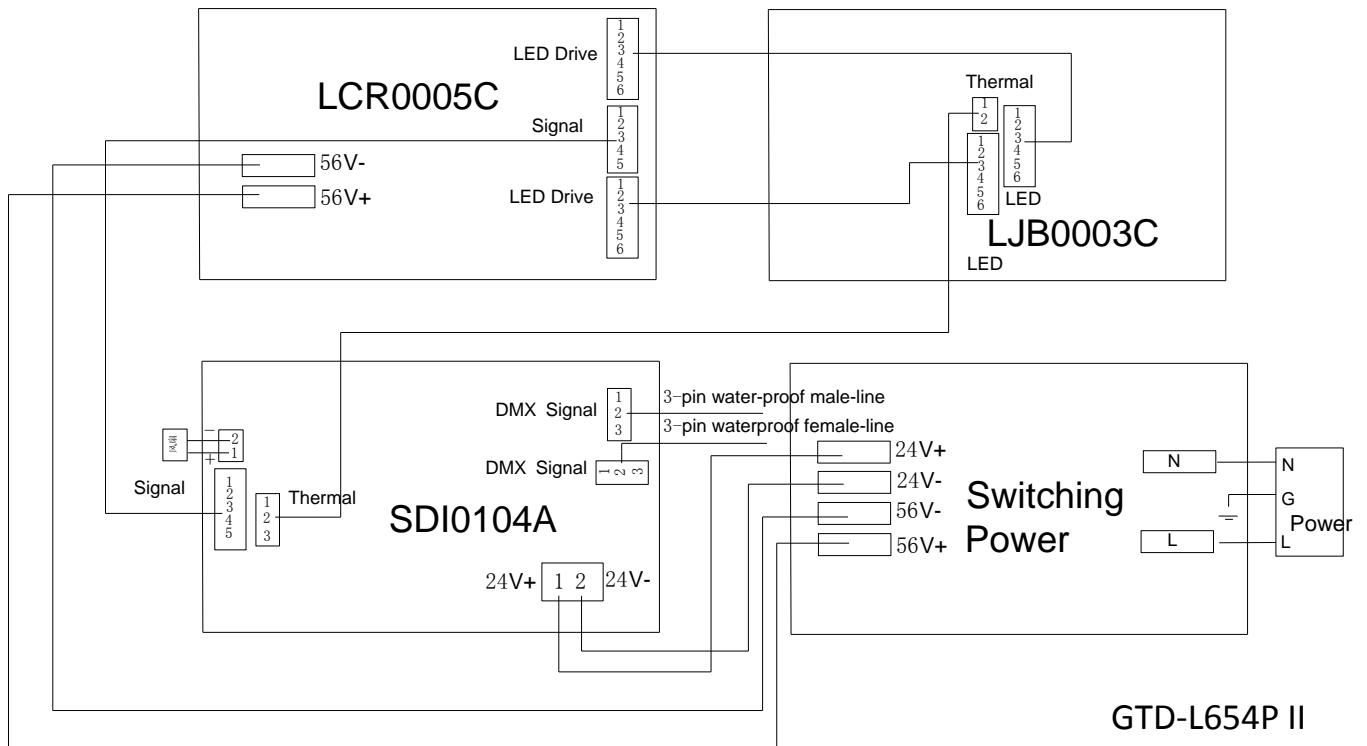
LCR0005C

LED Drive
1
2
3
4
5
6

Signal
1
2
3
4
5

56V-
56V+

LED Drive
1
2
3
4
5
6

Thermal
1
2

1
2
3
4
5
6

1
2
3
4
5
6

LED

LJB0003C

LED

DMX Signal
1
2
3

3-pin water-proof male-line
3-pin waterproof female-line

DMX Signal
1 2 3

风扇
-
2
1
+

Signal
1
2
3
4
5

1
2
3
Thermal

SDI0104A

24V+ 1 2 24V-

24V+
24V-
56V-
56V+

Switching Power

N
L

N
G
L
Power

GTD-L654P II